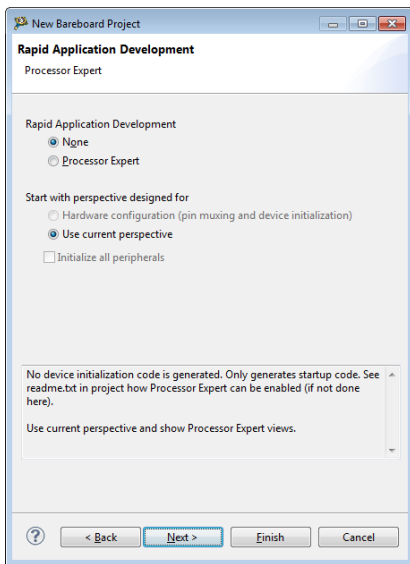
New Bareboard Project

Rapid Application Development

Processor Expert

Rapid Application Development

None

Processor Expert

Start with perspective designed for

Hardware configuration (pin muxing and device initialization)

Use current perspective

Initialize all peripherals

No device initialization code is generated. Only generates startup code. See readme.txt in project how Processor Expert can be enabled (if not done here).

Use current perspective and show Processor Expert views.

?

< Back

Next >

Finish

Cancel